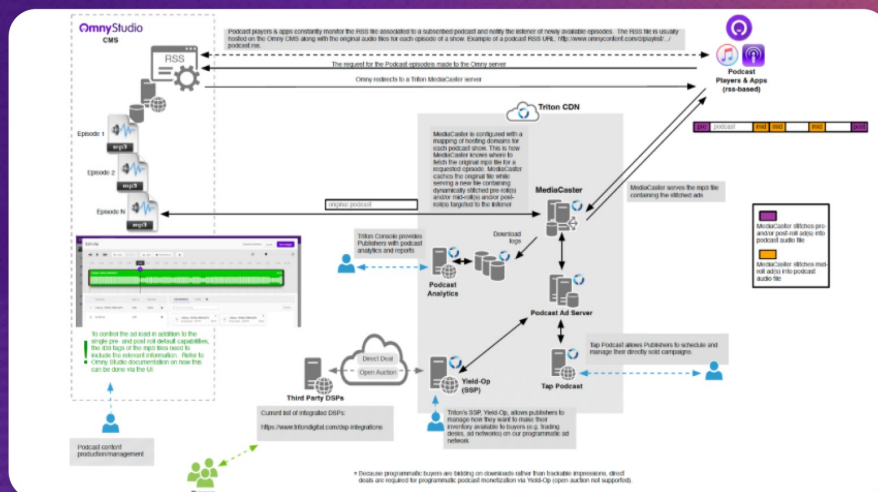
OmnyStudio
CMS

RSS

Podcast players & apps constantly monitor the RSS file associated to a subscribed podcast and notify the listener of newly available episodes. The RSS file is usually hosted on the Omny CMS along with the original audio files for each episode of a show. Example of a podcast RSS URL: http://www.omnycontent.com/d/playlist/.../podcast.rss

The request for the Podcast episodes made to the Omny server

Omny redirects to a Triton MediaCaster server

Podcast Players & Apps (rss-based)

Episode 1
mp3
Episode 2
mp3
Episode N
mp3

Triton CDN

MediaCaster is configured with a mapping of hosting domains for each podcast show. This is how MediaCaster knows where to fetch the original mp3 file for a requested episode. MediaCaster caches the original file while serving a new file containing dynamically stitched pre-roll(s) and/or mid-roll(s) and/or post-roll(s) targeted to the listener

MediaCaster

original podcast

MediaCaster serves the mp3 file containing the stitched ads

| pre | podcast | mid | mid | | mid | | post |

MediaCaster stitches pre- and/or post-roll ad(s) into podcast audio file

MediaCaster stitches mid-roll ad(s) into podcast audio file

Triton Console provides Publishers with podcast analytics and reports

Download logs

Podcast Analytics

Podcast Ad Server

To control the ad load in addition to the single pre- and post roll default capabilities, the id3 tags of the mp3 files need to include the relevant information. Refer to Omny Studio documentation on how this can be done via the UI.

Tap Podcast allows Publishers to schedule and manage their directly sold campaigns.

Tap Podcast

Direct Deal
Open Auction

Third Party DSPs

Yield-Op (SSP)

Current list of integrated DSPs:
https://www.tritondigital.com/dsp-integrations

Triton's SSP, Yield-Op, allows publishers to manage how they want to make their inventory available to buyers (e.g. trading desks, ad networks) on our programmatic ad network.

Podcast content production/management

* Because programmatic buyers are bidding on downloads rather than trackable impressions, direct deals are required for programmatic podcast monetization via Yield-Op (open auction not supported).